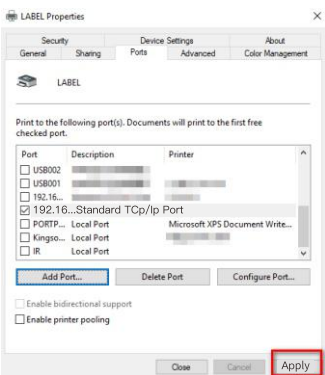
LABEL Properties

Security | Device Settings | About
General | Sharing | Ports | Advanced | Color Management

LABEL

Print to the following port(s). Documents will print to the first free checked port.

| Port | Description | Printer |
|---|---|---|
| USB002 | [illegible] | |
| USB001 | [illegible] | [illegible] |
| 192.16... | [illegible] | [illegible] |
| ☑ 192.16... | Standard TCp/Ip Port | |
| PORTP... | Local Port | Microsoft XPS Document Write... |
| Kingso... | Local Port | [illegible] |
| IR | Local Port | |

Add Port... | Delete Port | Configure Port...

Enable bidirectional support
Enable printer pooling

Close | Cancel | Apply